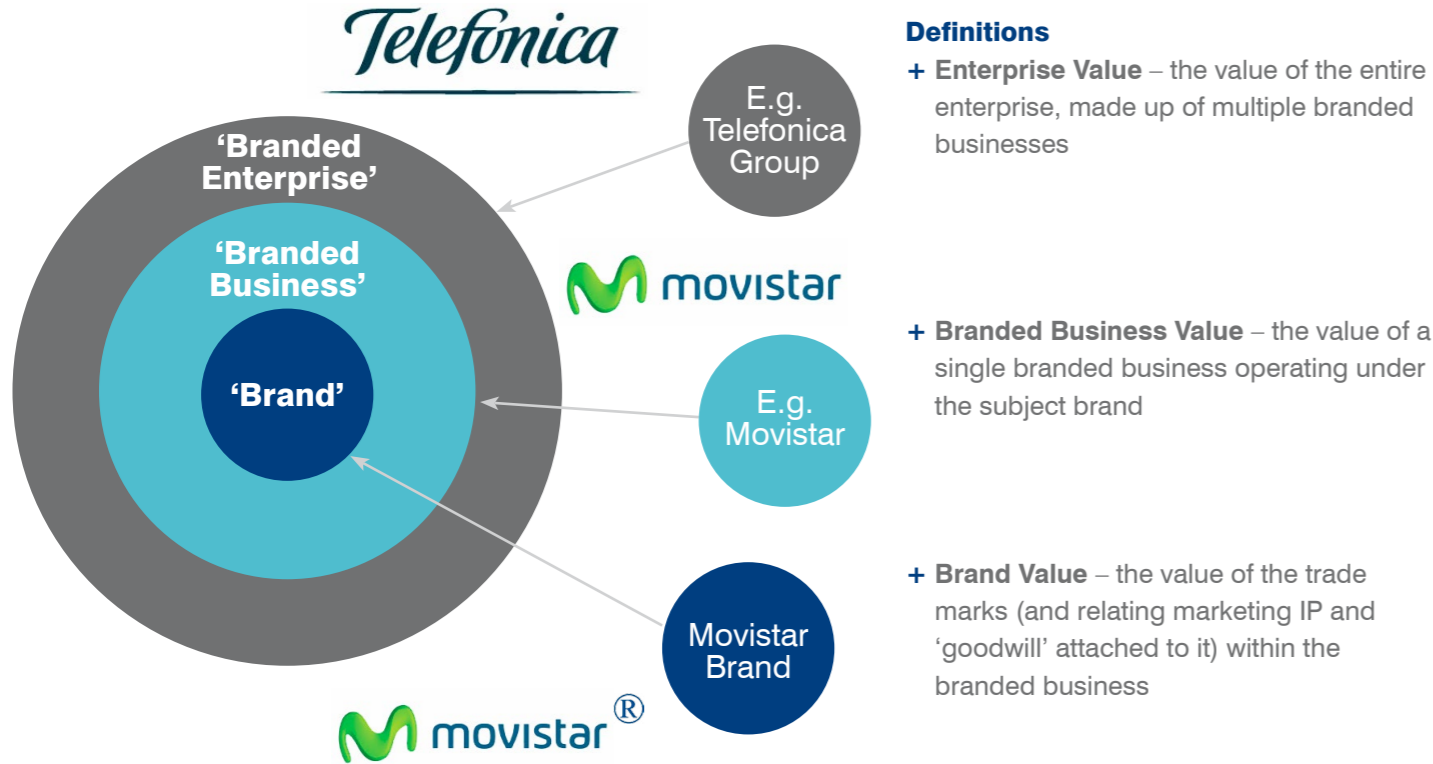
Telefonica

'Branded Enterprise'

'Branded Business'

'Brand'

E.g. Telefonica Group

movistar

E.g. Movistar

Movistar Brand

movistar ®

Definitions

+ Enterprise Value – the value of the entire enterprise, made up of multiple branded businesses

+ Branded Business Value – the value of a single branded business operating under the subject brand

+ Brand Value – the value of the trade marks (and relating marketing IP and 'goodwill' attached to it) within the branded business